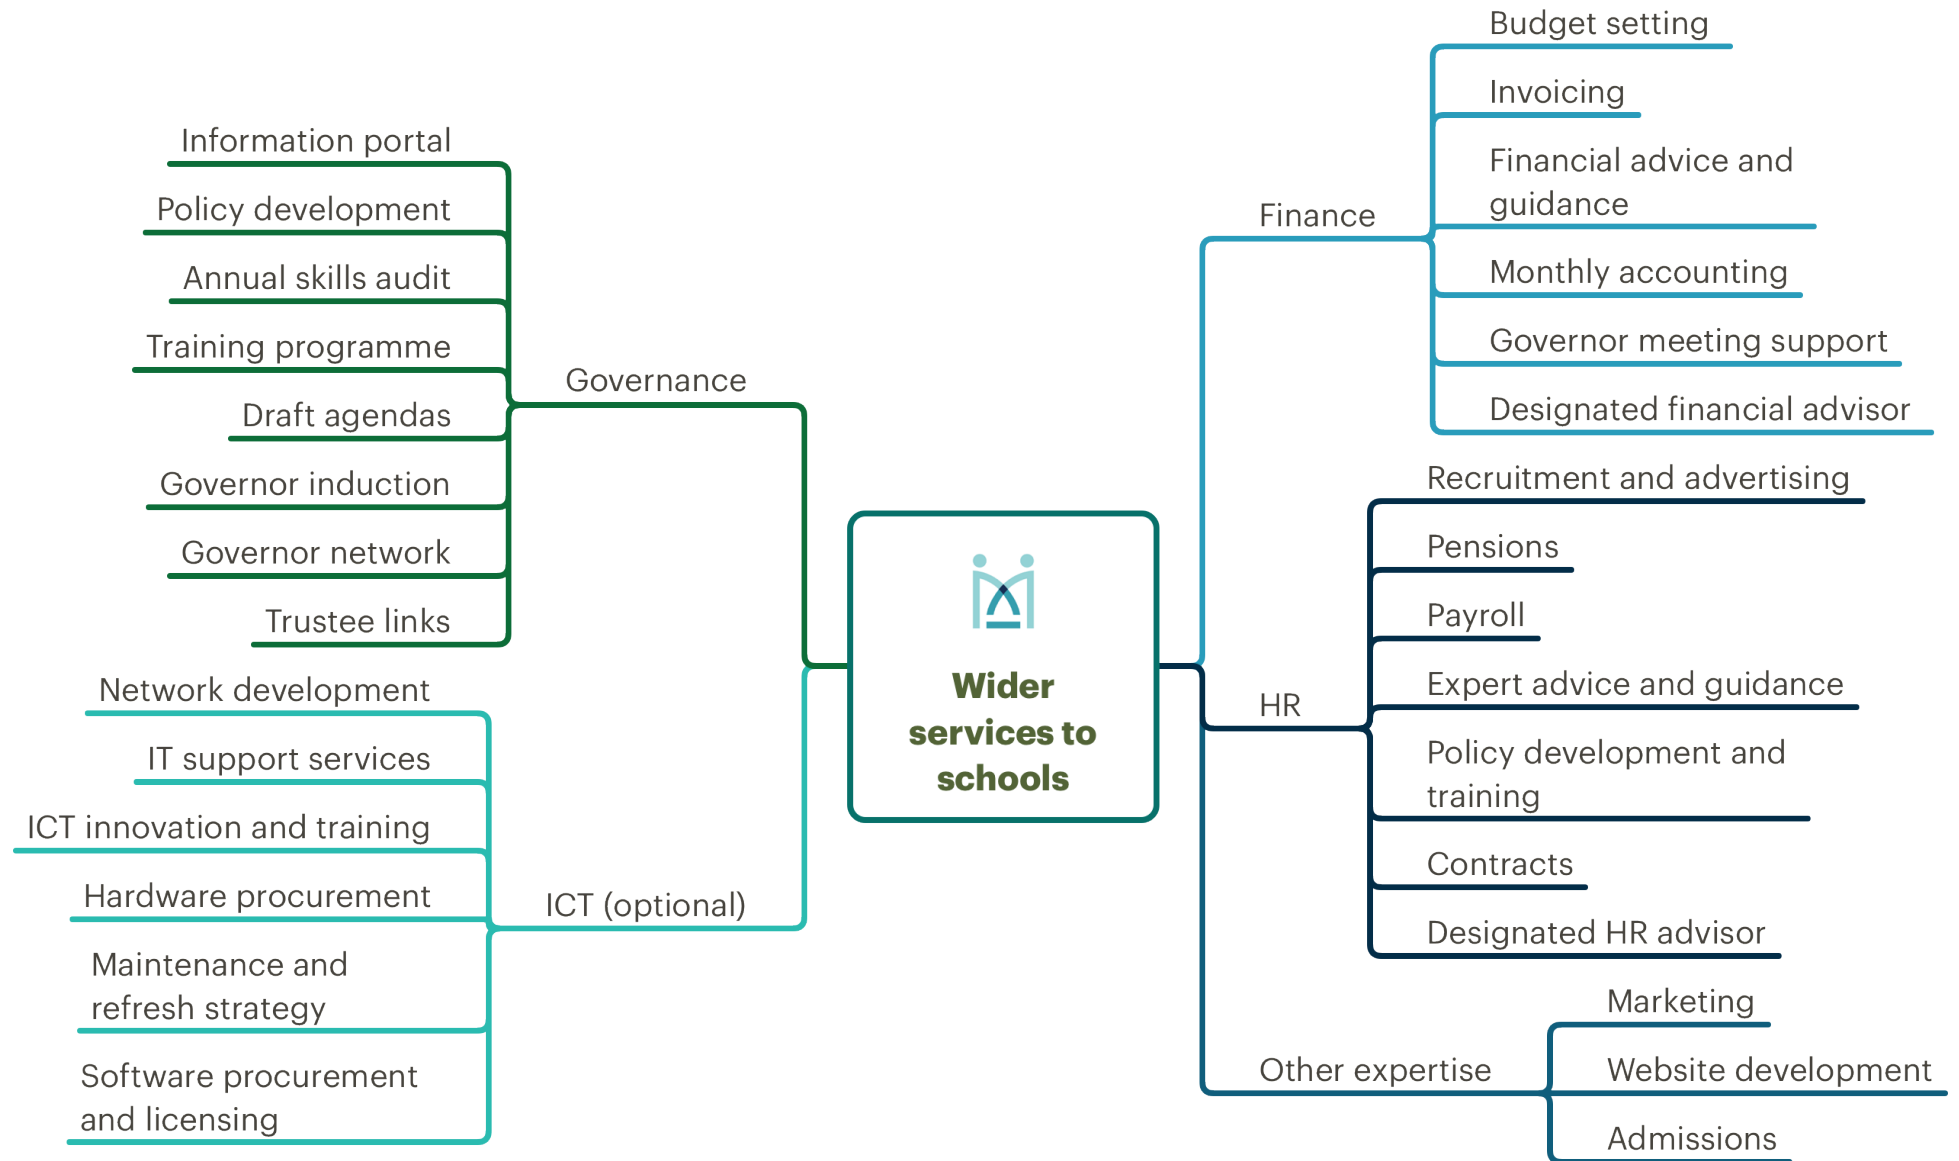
Wider services to schools

Governance
Information portal
Policy development
Annual skills audit
Training programme
Draft agendas
Governor induction
Governor network
Trustee links

ICT (optional)
Network development
IT support services
ICT innovation and training
Hardware procurement
Maintenance and refresh strategy
Software procurement and licensing

Finance
Budget setting
Invoicing
Financial advice and guidance
Monthly accounting
Governor meeting support
Designated financial advisor

HR
Recruitment and advertising
Pensions
Payroll
Expert advice and guidance
Policy development and training
Contracts
Designated HR advisor

Other expertise
Marketing
Website development
Admissions